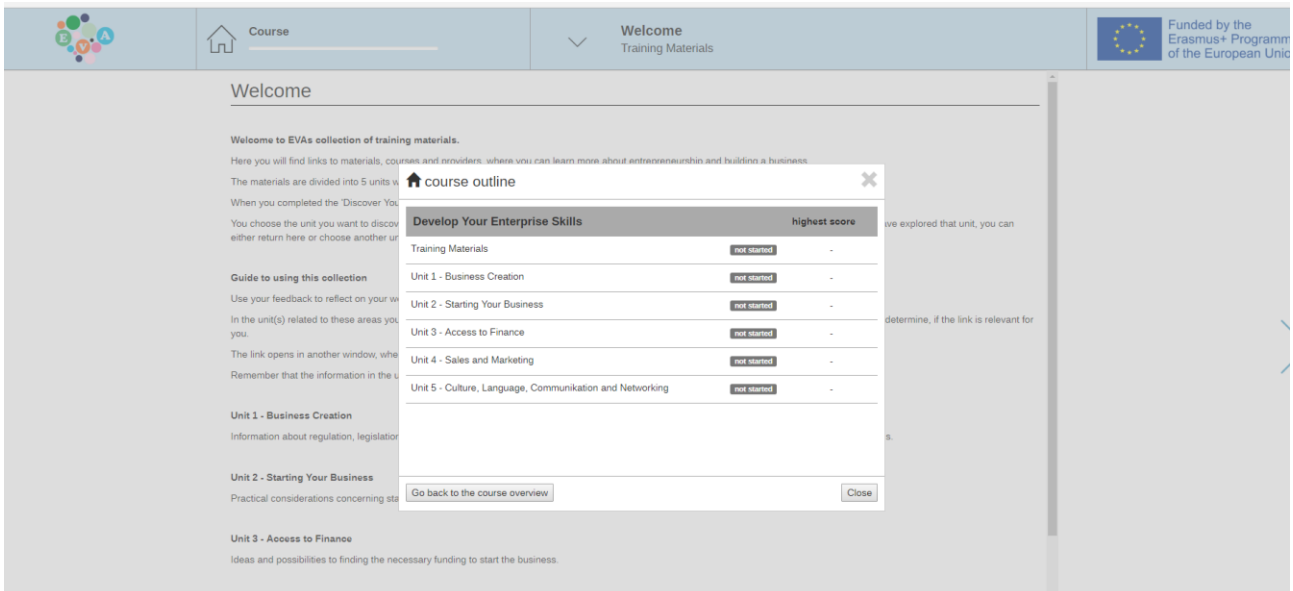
E V A

Course

Welcome
Training Materials

Funded by the Erasmus+ Programm of the European Unio

Welcome

Welcome to EVAs collection of training materials.

Here you will find links to materials, courses and providers, where you can learn more about entrepreneurship and building a business.

The materials are divided into 5 units w

When you completed the 'Discover You

You choose the unit you want to discov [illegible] ve explored that unit, you can either return here or choose another ur

Guide to using this collection

Use your feedback to reflect on your w

In the unit(s) related to these areas you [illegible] determine, if the link is relevant for you.

The link opens in another window, whe

Remember that the information in the u

Unit 1 - Business Creation

Information about regulation, legislation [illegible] s.

Unit 2 - Starting Your Business

Practical considerations concerning sta

Unit 3 - Access to Finance

Ideas and possibilities to finding the necessary funding to start the business.

course outline

| Develop Your Enterprise Skills | | highest score |
|---|---|---|
| Training Materials | not started | - |
| Unit 1 - Business Creation | not started | - |
| Unit 2 - Starting Your Business | not started | - |
| Unit 3 - Access to Finance | not started | - |
| Unit 4 - Sales and Marketing | not started | - |
| Unit 5 - Culture, Language, Communikation and Networking | not started | - |

Go back to the course overview

Close